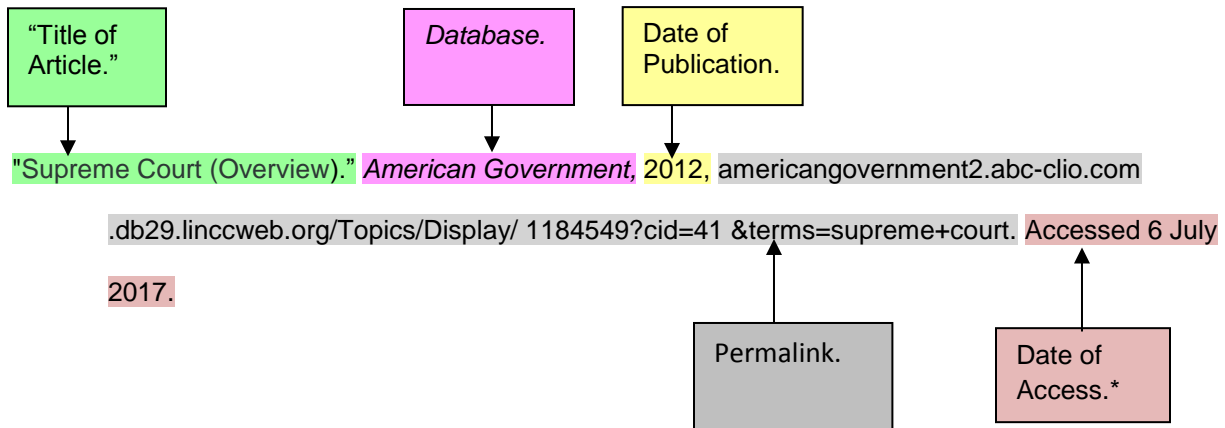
“Title of Article.”

*Database.*

Date of Publication.

"Supreme Court (Overview)." *American Government,* 2012, americangovernment2.abc-clio.com .db29.linccweb.org/Topics/Display/ 1184549?cid=41 &terms=supreme+court. Accessed 6 July 2017.

Permalink.

Date of Access.*